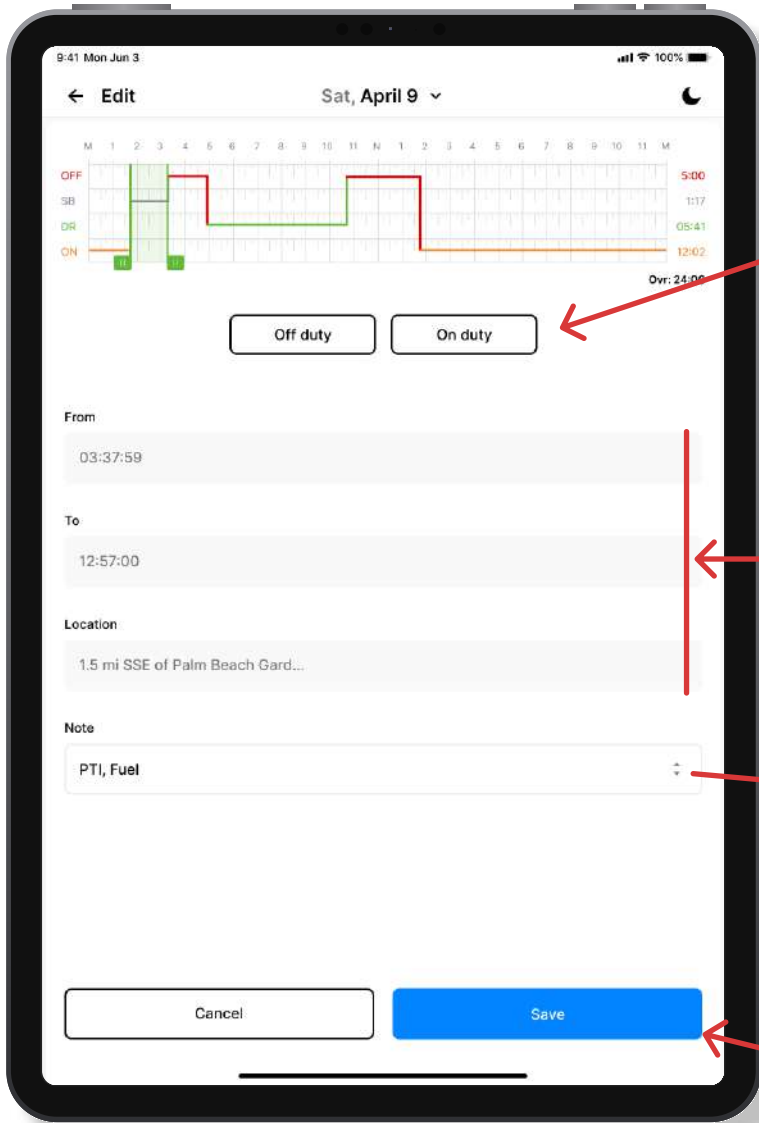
9:41 Mon Jun 3

100%

Edit

Sat, April 9

M 1 2 3 4 5 6 7 8 9 10 11 N 1 2 3 4 5 6 7 8 9 10 11 M

OFF

SB

DR

ON

5:00

1:17

05:41

12:02

Ovr: 24:00

Off duty

On duty

From

03:37:59

To

12:57:00

Location

1.5 mi SSE of Palm Beach Gard...

Note

PTI, Fuel

Cancel

Save